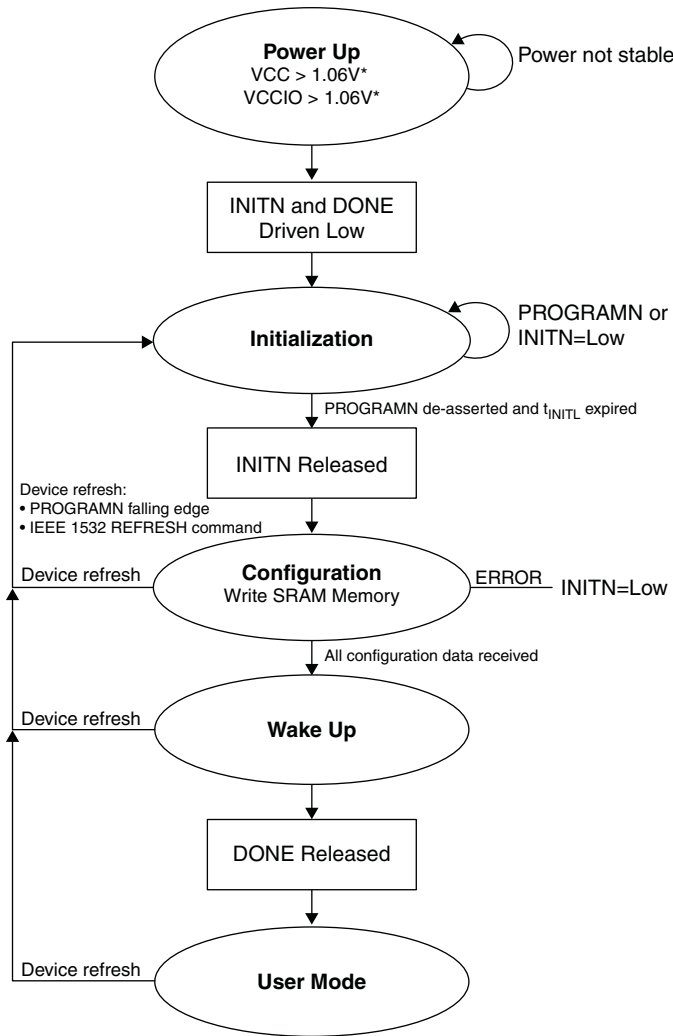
Power Up
VCC > 1.06V*
VCCIO > 1.06V*

Power not stable

INITN and DONE Driven Low

Initialization

PROGRAMN or INITN=Low

PROGRAMN de-asserted and $t_{INITL}$ expired

INITN Released

Device refresh:
• PROGRAMN falling edge
• IEEE 1532 REFRESH command

Device refresh

Configuration
Write SRAM Memory

ERROR

INITN=Low

All configuration data received

Device refresh

Wake Up

DONE Released

Device refresh

User Mode